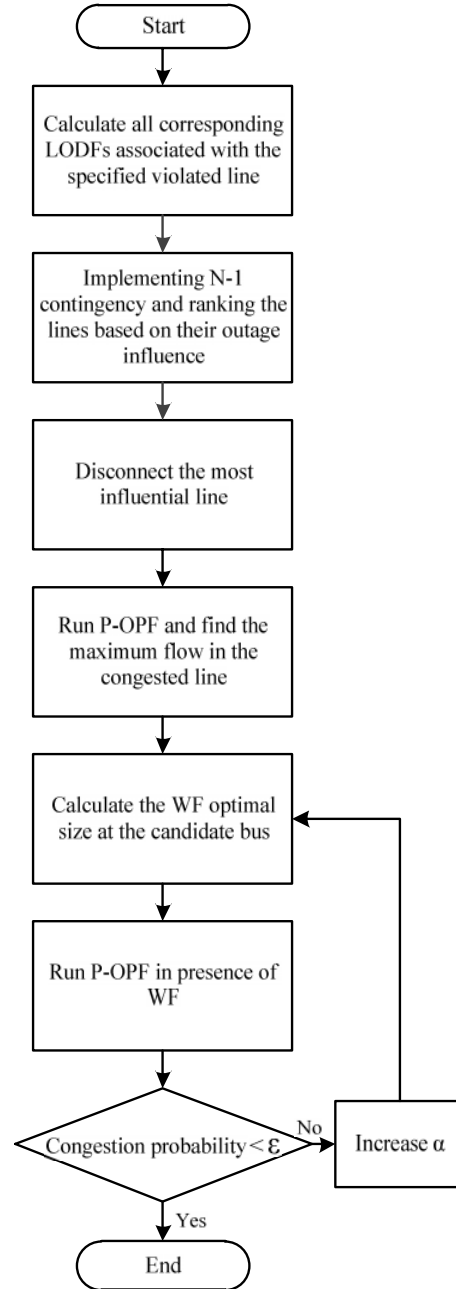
Start

Calculate all corresponding LODFs associated with the specified violated line

Implementing N-1 contingency and ranking the lines based on their outage influence

Disconnect the most influential line

Run P-OPF and find the maximum flow in the congested line

Calculate the WF optimal size at the candidate bus

Run P-OPF in presence of WF

Congestion probability < $\varepsilon$

No

Increase $\alpha$

Yes

End